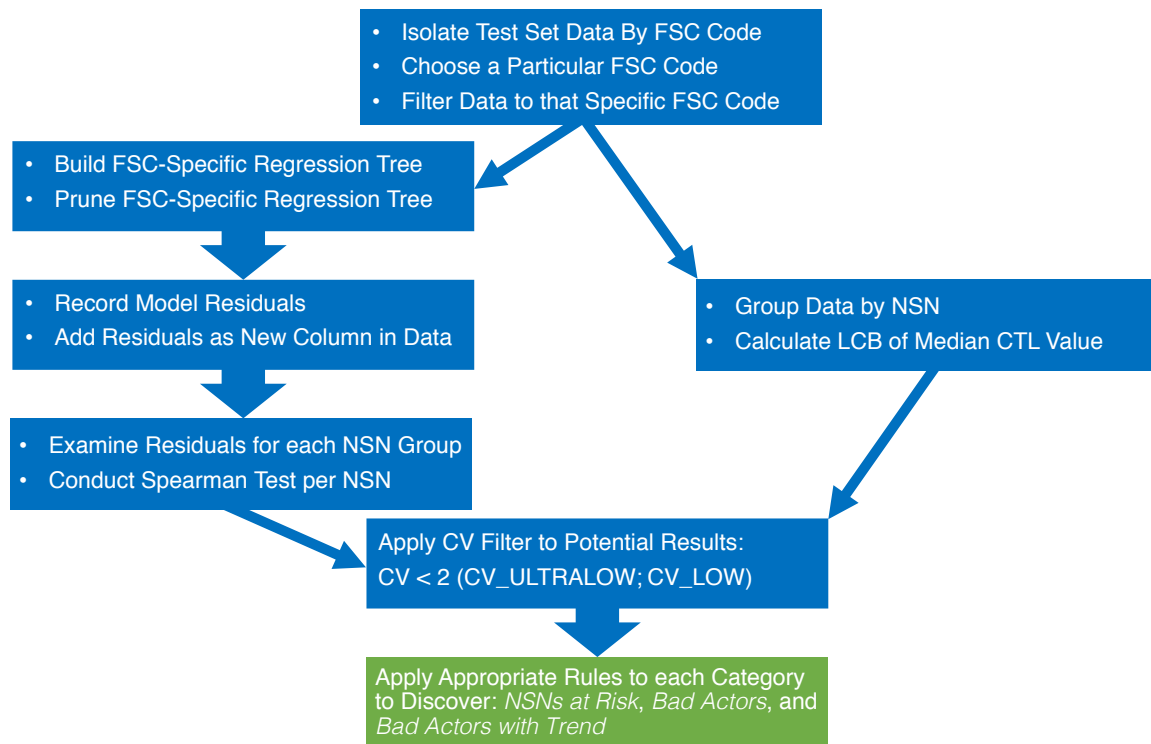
• Isolate Test Set Data By FSC Code
• Choose a Particular FSC Code
• Filter Data to that Specific FSC Code

• Build FSC-Specific Regression Tree
• Prune FSC-Specific Regression Tree

• Record Model Residuals
• Add Residuals as New Column in Data

• Group Data by NSN
• Calculate LCB of Median CTL Value

• Examine Residuals for each NSN Group
• Conduct Spearman Test per NSN

Apply CV Filter to Potential Results: CV < 2 (CV_ULTRALOW; CV_LOW)

Apply Appropriate Rules to each Category to Discover: *NSNs at Risk*, *Bad Actors*, and *Bad Actors with Trend*